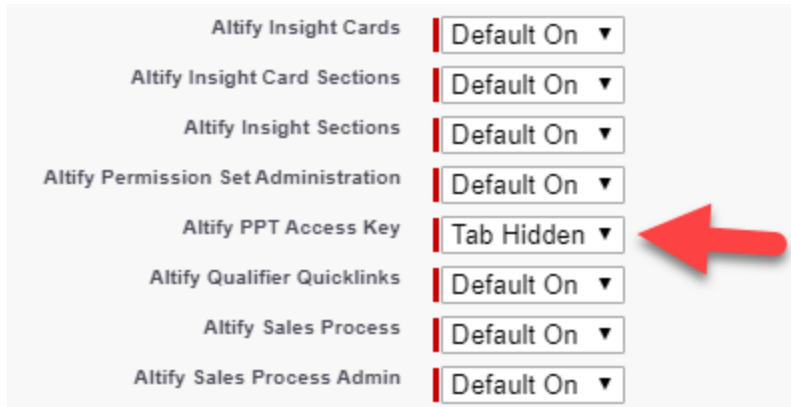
| | |
|---|---|
| Altify Insight Cards | Default On ▼ |
| Altify Insight Card Sections | Default On ▼ |
| Altify Insight Sections | Default On ▼ |
| Altify Permission Set Administration | Default On ▼ |
| Altify PPT Access Key | Tab Hidden ▼ |
| Altify Qualifier Quicklinks | Default On ▼ |
| Altify Sales Process | Default On ▼ |
| Altify Sales Process Admin | Default On ▼ |